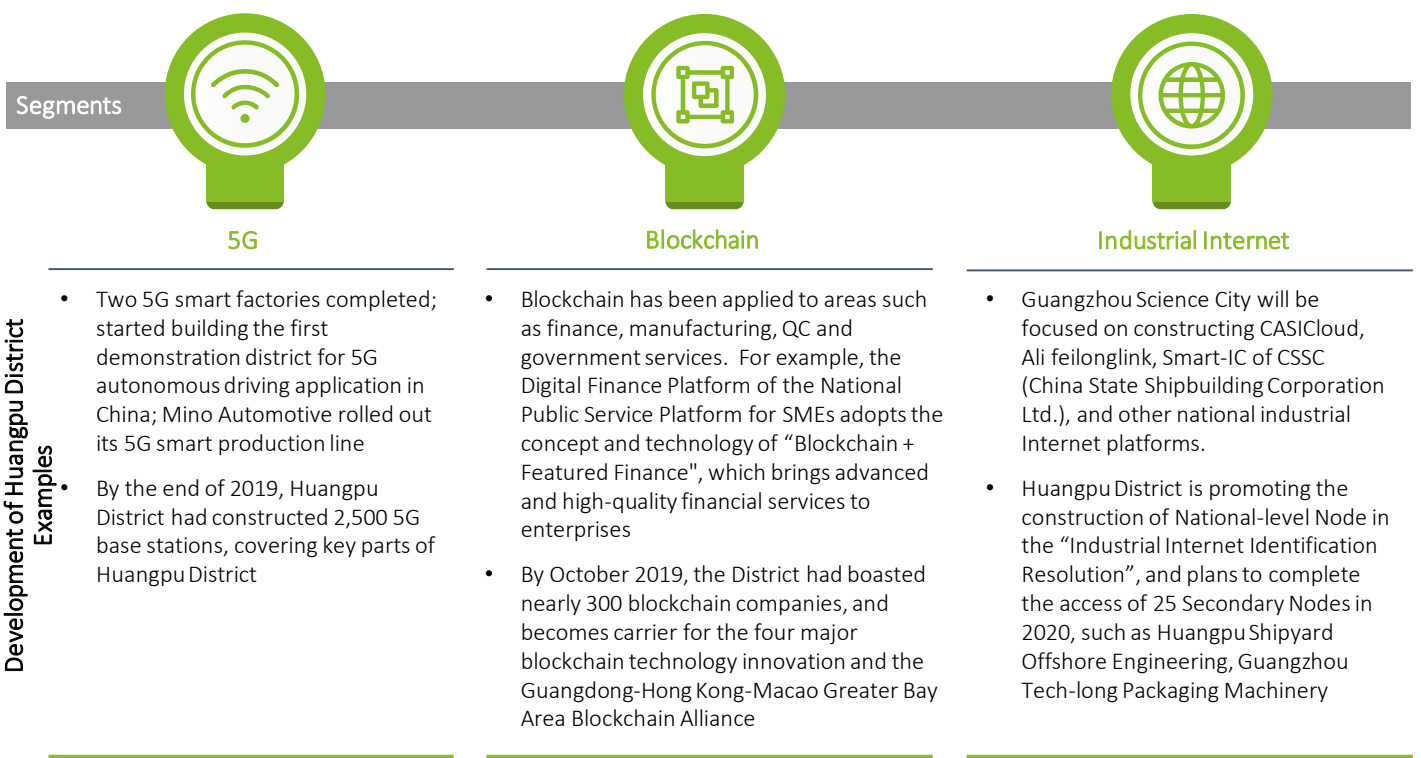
Segments

5G

Blockchain

Industrial Internet

Development of Huangpu District Examples

• Two 5G smart factories completed; started building the first demonstration district for 5G autonomous driving application in China; Mino Automotive rolled out its 5G smart production line

• By the end of 2019, Huangpu District had constructed 2,500 5G base stations, covering key parts of Huangpu District

• Blockchain has been applied to areas such as finance, manufacturing, QC and government services. For example, the Digital Finance Platform of the National Public Service Platform for SMEs adopts the concept and technology of "Blockchain + Featured Finance", which brings advanced and high-quality financial services to enterprises

• By October 2019, the District had boasted nearly 300 blockchain companies, and becomes carrier for the four major blockchain technology innovation and the Guangdong-Hong Kong-Macao Greater Bay Area Blockchain Alliance

• Guangzhou Science City will be focused on constructing CASICloud, Ali feilonglink, Smart-IC of CSSC (China State Shipbuilding Corporation Ltd.), and other national industrial Internet platforms.

• Huangpu District is promoting the construction of National-level Node in the "Industrial Internet Identification Resolution", and plans to complete the access of 25 Secondary Nodes in 2020, such as Huangpu Shipyard Offshore Engineering, Guangzhou Tech-long Packaging Machinery